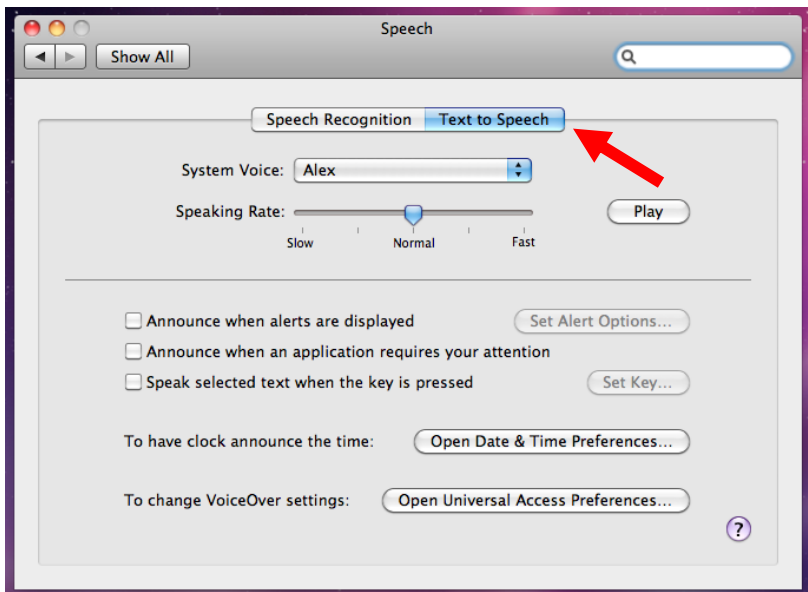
Speech

Show All

Speech Recognition | Text to Speech

System Voice: Alex

Speaking Rate:

Slow Normal Fast

Play

Announce when alerts are displayed

Set Alert Options...

Announce when an application requires your attention

Speak selected text when the key is pressed

Set Key...

To have clock announce the time: Open Date & Time Preferences...

To change VoiceOver settings: Open Universal Access Preferences...

?